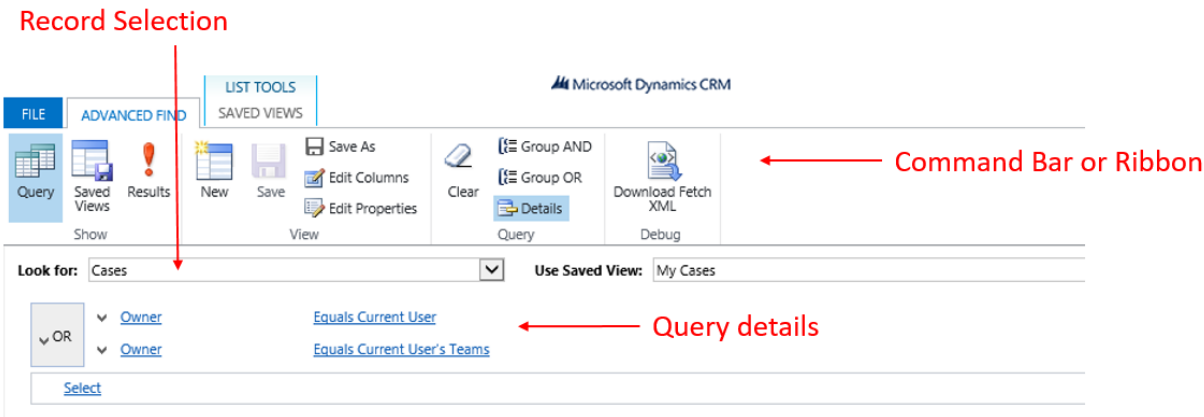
Record Selection

LIST TOOLS

Microsoft Dynamics CRM

FILE ADVANCED FIND SAVED VIEWS

Query Saved Views Results
Show

New Save Save As Edit Columns Edit Properties
View

Clear Group AND Group OR Details
Query

Download Fetch XML
Debug

Command Bar or Ribbon

Look for: Cases

Use Saved View: My Cases

OR

Owner Equals Current User

Owner Equals Current User's Teams

Query details

Select